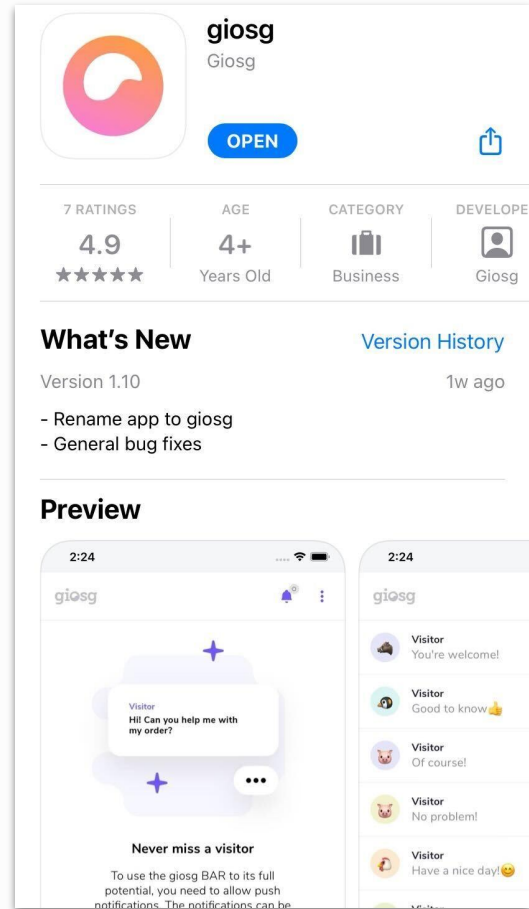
giosg
Giosg

OPEN

7 RATINGS
4.9
★★★★★

AGE
4+
Years Old

CATEGORY
Business

DEVELOPE
Giosg

What's New
Version History

Version 1.10
1w ago

- Rename app to giosg
- General bug fixes

Preview

2:24

giosg

Visitor
Hi! Can you help me with my order?

•••

Never miss a visitor

To use the giosg BAR to its full potential, you need to allow push notifications. The notifications can be

2:24

giosg

Visitor
You're welcome!

Visitor
Good to know👍

Visitor
Of course!

Visitor
No problem!

Visitor
Have a nice day!😊

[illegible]